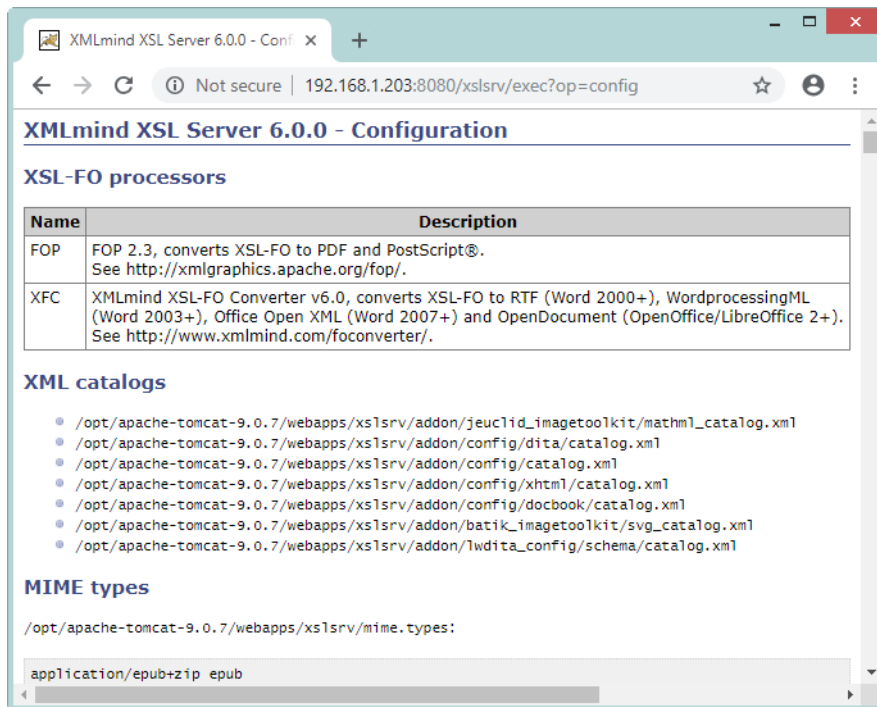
XMLmind XSL Server 6.0.0 - Conf ×

+

Not secure | 192.168.1.203:8080/xslsrv/exec?op=config

XMLmind XSL Server 6.0.0 - Configuration

XSL-FO processors

| Name | Description |
|---|---|
| FOP | FOP 2.3, converts XSL-FO to PDF and PostScript®. See http://xmlgraphics.apache.org/fop/. |
| XFC | XMLmind XSL-FO Converter v6.0, converts XSL-FO to RTF (Word 2000+), WordprocessingML (Word 2003+), Office Open XML (Word 2007+) and OpenDocument (OpenOffice/LibreOffice 2+). See http://www.xmlmind.com/foconverter/. |

XML catalogs

- /opt/apache-tomcat-9.0.7/webapps/xslsrv/addon/jeuclid_imagetoolkit/mathml_catalog.xml
- /opt/apache-tomcat-9.0.7/webapps/xslsrv/addon/config/dita/catalog.xml
- /opt/apache-tomcat-9.0.7/webapps/xslsrv/addon/config/catalog.xml
- /opt/apache-tomcat-9.0.7/webapps/xslsrv/addon/config/xhtml/catalog.xml
- /opt/apache-tomcat-9.0.7/webapps/xslsrv/addon/config/docbook/catalog.xml
- /opt/apache-tomcat-9.0.7/webapps/xslsrv/addon/batik_imagetoolkit/svg_catalog.xml
- /opt/apache-tomcat-9.0.7/webapps/xslsrv/addon/lwdita_config/schema/catalog.xml

MIME types

/opt/apache-tomcat-9.0.7/webapps/xslsrv/mime.types:

application/epub+zip epub